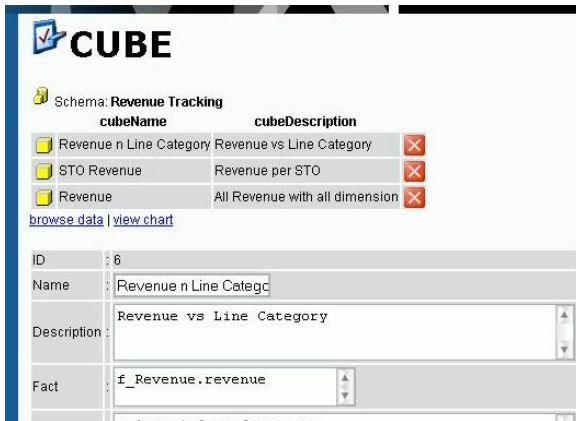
CUBE

Schema: Revenue Tracking

| cubeName | cubeDescription |
|---|---|
| Revenue n Line Category | Revenue vs Line Category |
| STO Revenue | Revenue per STO |
| Revenue | All Revenue with all dimension |

browse data | view chart

| | |
|---|---|
| ID | : 6 |
| Name | : Revenue n Line Categc |
| Description | : Revenue vs Line Category |
| Fact | : f_Revenue.revenue |